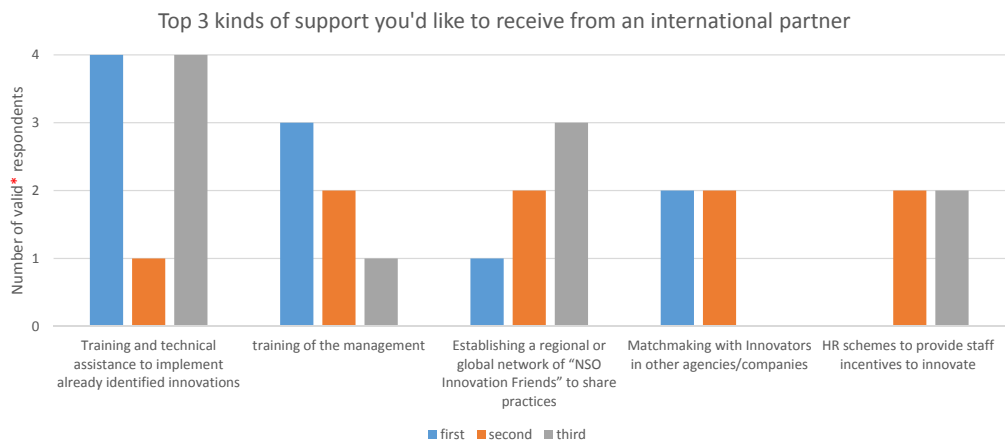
Top 3 kinds of support you'd like to receive from an international partner

Number of valid* respondents

4
3
2
1
0

Training and technical assistance to implement already identified innovations

training of the management

Establishing a regional or global network of "NSO Innovation Friends" to share practices

Matchmaking with Innovators in other agencies/companies

HR schemes to provide staff incentives to innovate

first second third